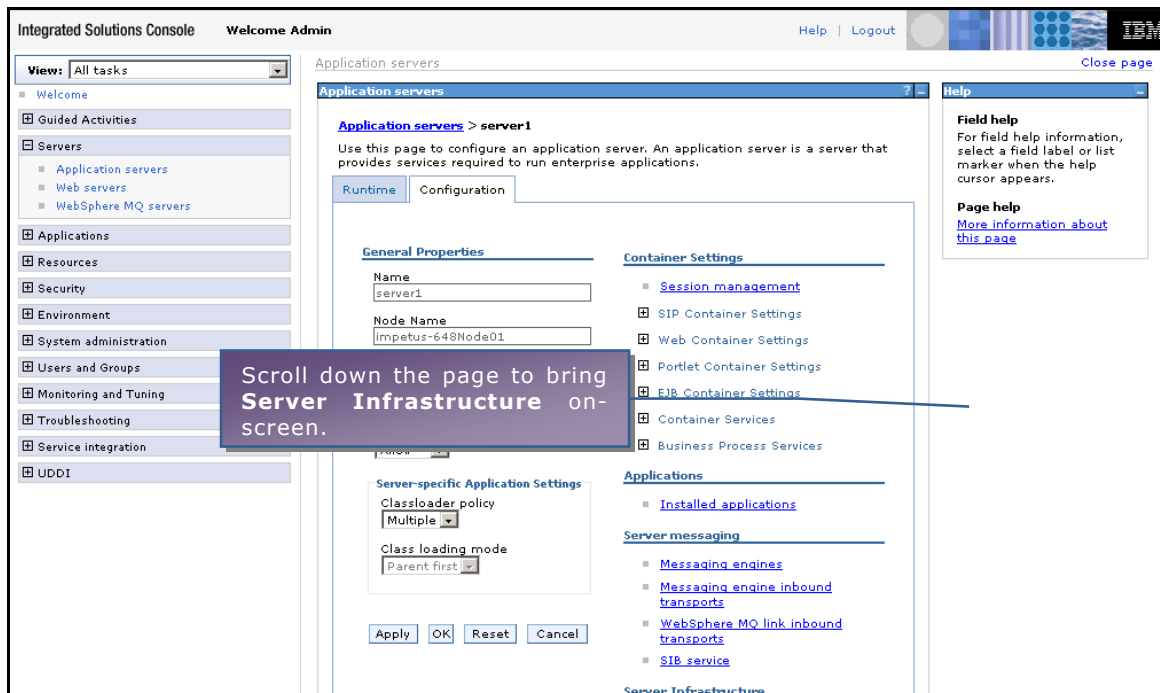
Integrated Solutions Console Welcome Admin

Help | Logout

IBM

View: All tasks

Welcome

Guided Activities

Servers

Application servers

Web servers

WebSphere MQ servers

Applications

Resources

Security

Environment

System administration

Users and Groups

Monitoring and Tuning

Troubleshooting

Service integration

UDDI

Application servers

Close page

Application servers

Application servers > server1

Use this page to configure an application server. An application server is a server that provides services required to run enterprise applications.

Runtime Configuration

General Properties

Name

server1

Node Name

impetus-648Node01

Scroll down the page to bring **Server Infrastructure** on-screen.

Server-specific Application Settings

Classloader policy

Multiple

Class loading mode

Parent first

Apply OK Reset Cancel

Container Settings

Session management

SIP Container Settings

Web Container Settings

Portlet Container Settings

EJB Container Settings

Container Services

Business Process Services

Applications

Installed applications

Server messaging

Messaging engines

Messaging engine inbound transports

WebSphere MQ link inbound transports

SIB service

Server Infrastructure

Help

Field help

For field help information, select a field label or list marker when the help cursor appears.

Page help

More information about this page